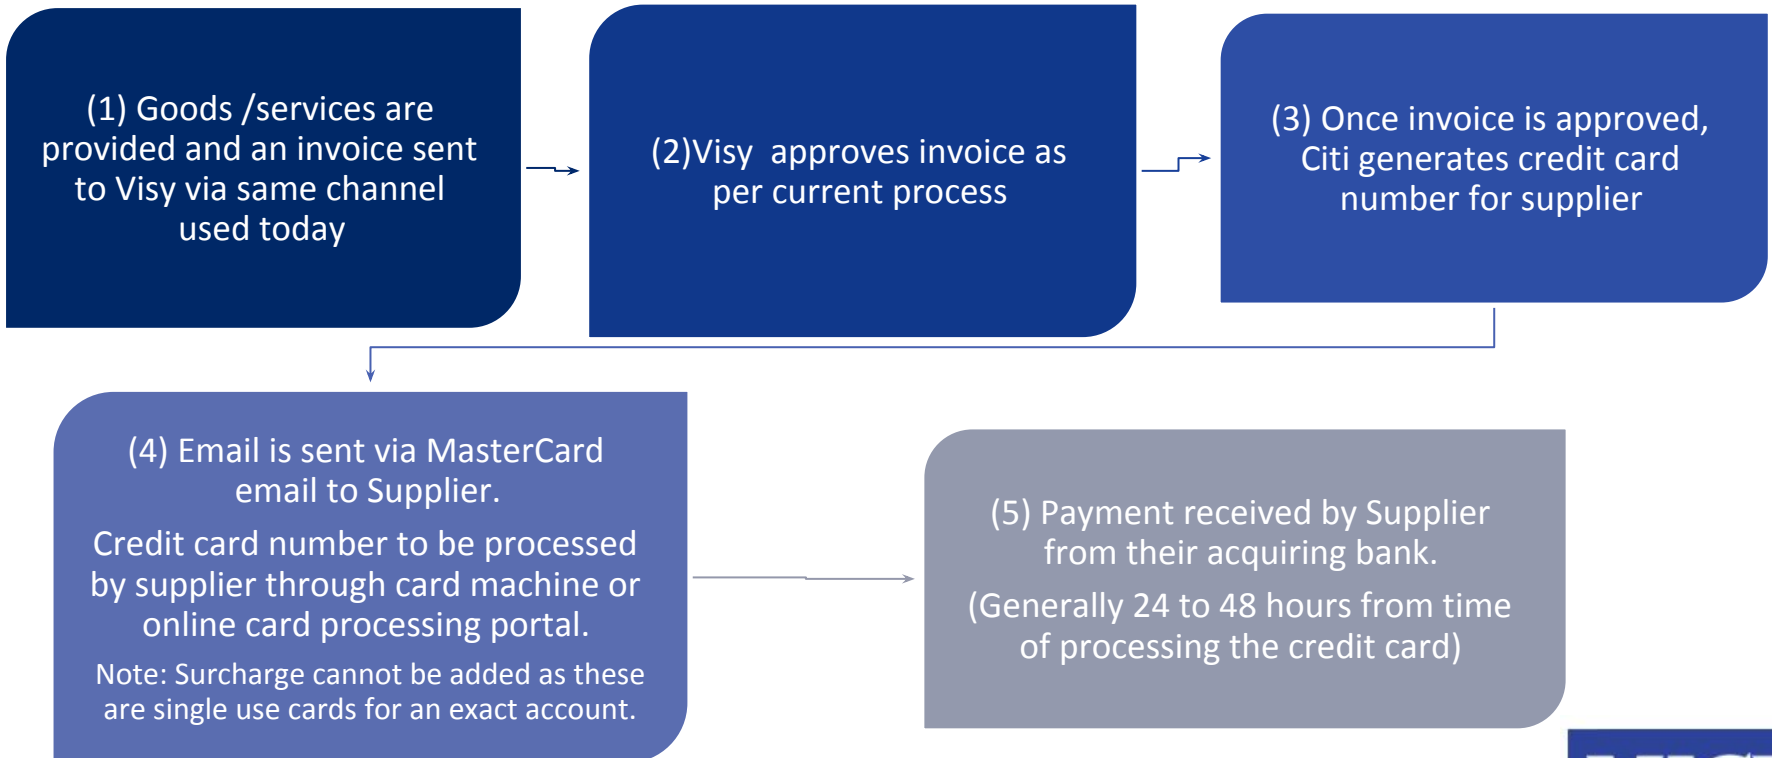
(1) Goods /services are provided and an invoice sent to Visy via same channel used today

(2)Visy approves invoice as per current process

(3) Once invoice is approved, Citi generates credit card number for supplier

(4) Email is sent via MasterCard email to Supplier.

Credit card number to be processed by supplier through card machine or online card processing portal.

Note: Surcharge cannot be added as these are single use cards for an exact account.

(5) Payment received by Supplier from their acquiring bank.

(Generally 24 to 48 hours from time of processing the credit card)

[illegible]